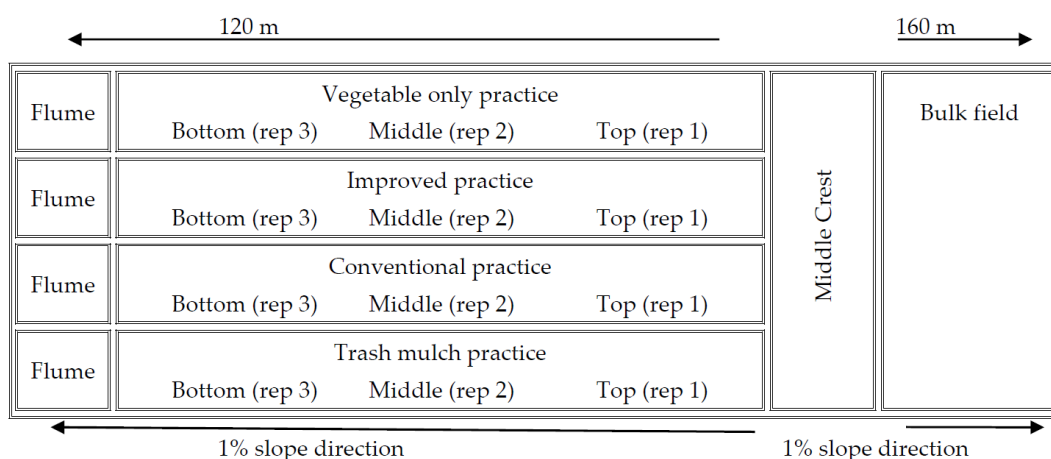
120 m

160 m

Flume

Vegetable only practice
Bottom (rep 3) Middle (rep 2) Top (rep 1)

Flume

Improved practice
Bottom (rep 3) Middle (rep 2) Top (rep 1)

Flume

Conventional practice
Bottom (rep 3) Middle (rep 2) Top (rep 1)

Flume

Trash mulch practice
Bottom (rep 3) Middle (rep 2) Top (rep 1)

Middle Crest

Bulk field

1% slope direction

1% slope direction